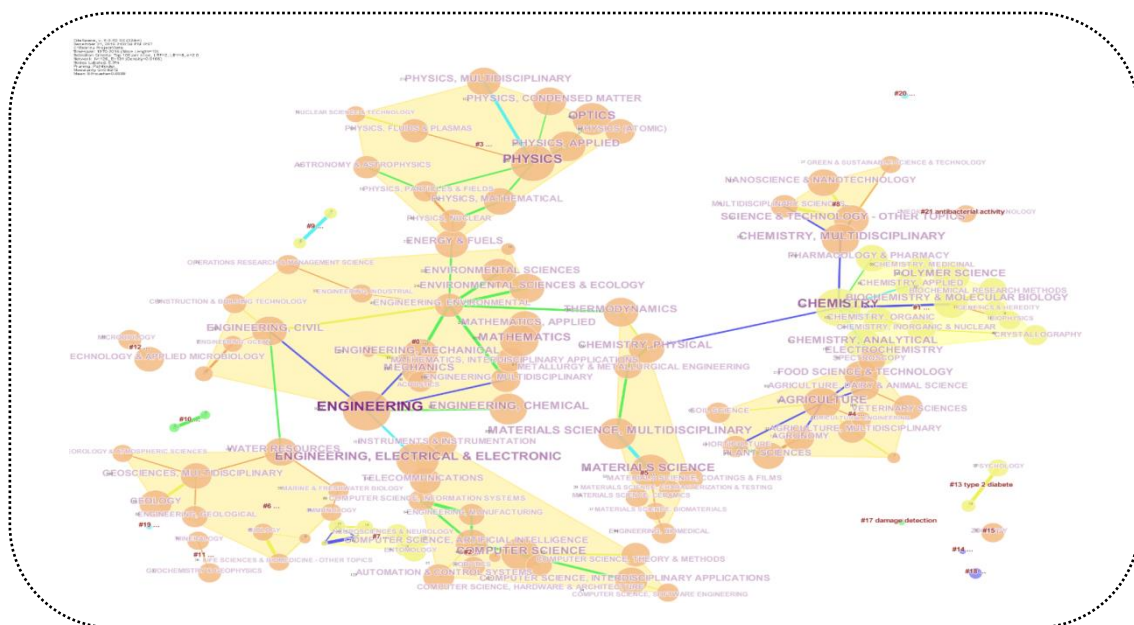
PHYSICS, MULTIDISCIPLINARY
PHYSICS, CONDENSED MATTER
NUCLEAR SCIENCE & TECHNOLOGY
OPTICS
PHYSICS, FLUIDS & PLASMAS
PHYSICS, ATOMIC
PHYSICS, APPLIED
#3
PHYSICS
ASTRONOMY & ASTROPHYSICS
PHYSICS, PARTICLES & FIELDS
PHYSICS, MATHEMATICAL
PHYSICS, NUCLEAR
#20
GREEN & SUSTAINABLE SCIENCE & TECHNOLOGY
NANOSCIENCE & NANOTECHNOLOGY
MULTIDISCIPLINARY SCIENCES
SCIENCE & TECHNOLOGY - OTHER TOPICS
#21 antibacterial activity
CHEMISTRY, MULTIDISCIPLINARY
PHARMACOLOGY & PHARMACY
CHEMISTRY, MEDICINAL
POLYMER SCIENCE
CHEMISTRY, APPLIED
BIOCHEMICAL RESEARCH METHODS
CHEMISTRY
BIOCHEMISTRY & MOLECULAR BIOLOGY
GENETICS & HEREDITY
CHEMISTRY, ORGANIC
CHEMISTRY, INORGANIC & NUCLEAR
CRYSTALLOGRAPHY
CHEMISTRY, ANALYTICAL
ELECTROCHEMISTRY
SPECTROSCOPY
ENERGY & FUELS
OPERATIONS RESEARCH & MANAGEMENT SCIENCE
ENVIRONMENTAL SCIENCES
ENVIRONMENTAL SCIENCES & ECOLOGY
ENGINEERING, INDUSTRIAL
CONSTRUCTION & BUILDING TECHNOLOGY
ENGINEERING, ENVIRONMENTAL
THERMODYNAMICS
MICROBIOLOGY
ENGINEERING, CIVIL
MATHEMATICS, APPLIED
#12
ENGINEERING, GEOLOGICAL
MATHEMATICS
ECHNOLOGY & APPLIED MICROBIOLOGY
ENGINEERING, MECHANICAL
CHEMISTRY, PHYSICAL
MATHEMATICS, INTERDISCIPLINARY APPLICATIONS
METALLURGY & METALLURGICAL ENGINEERING
MECHANICS
ENGINEERING, MULTIDISCIPLINARY
ACOUSTICS
FOOD SCIENCE & TECHNOLOGY
AGRICULTURE, DAIRY & ANIMAL SCIENCE
AGRICULTURE
ENGINEERING
ENGINEERING, CHEMICAL
SOIL SCIENCE
VETERINARY SCIENCES
#10
MATERIALS SCIENCE, MULTIDISCIPLINARY
AGRICULTURE, MULTIDISCIPLINARY
AGRONOMY
INSTRUMENTS & INSTRUMENTATION
HORTICULTURE
PLANT SCIENCES
WATER RESOURCES
ENGINEERING, ELECTRICAL & ELECTRONIC
METEOROLOGY & ATMOSPHERIC SCIENCES
MATERIALS SCIENCE
PSYCHOLOGY
GEOSCIENCES, MULTIDISCIPLINARY
TELECOMMUNICATIONS
MATERIALS SCIENCE, COATINGS & FILMS
#13 type 2 diabete
MARINE & FRESHWATER BIOLOGY
MATERIALS SCIENCE, CHARACTERIZATION & TESTING
COMPUTER SCIENCE, INFORMATION SYSTEMS
MATERIALS SCIENCE, CERAMICS
GEOLOGY
#6
ENGINEERING, MANUFACTURING
MATERIALS SCIENCE, BIOMATERIALS
ENGINEERING, GEOLOGICAL
#17 damage detection
#19
NEUROSCIENCES & NEUROLOGY
ENGINEERING, BIOMEDICAL
#15
MINERALOGY
COMPUTER SCIENCE, ARTIFICIAL INTELLIGENCE
#11
ENTOMOLOGY
COMPUTER SCIENCE
COMPUTER SCIENCE, THEORY & METHODS
#14
LIFE SCIENCES & BIOMEDICINE - OTHER TOPICS
GEOCHEMISTRY & GEOPHYSICS
AUTOMATION & CONTROL SYSTEMS
COMPUTER SCIENCE, INTERDISCIPLINARY APPLICATIONS
#18
COMPUTER SCIENCE, HARDWARE & ARCHITECTURE
COMPUTER SCIENCE, SOFTWARE ENGINEERING